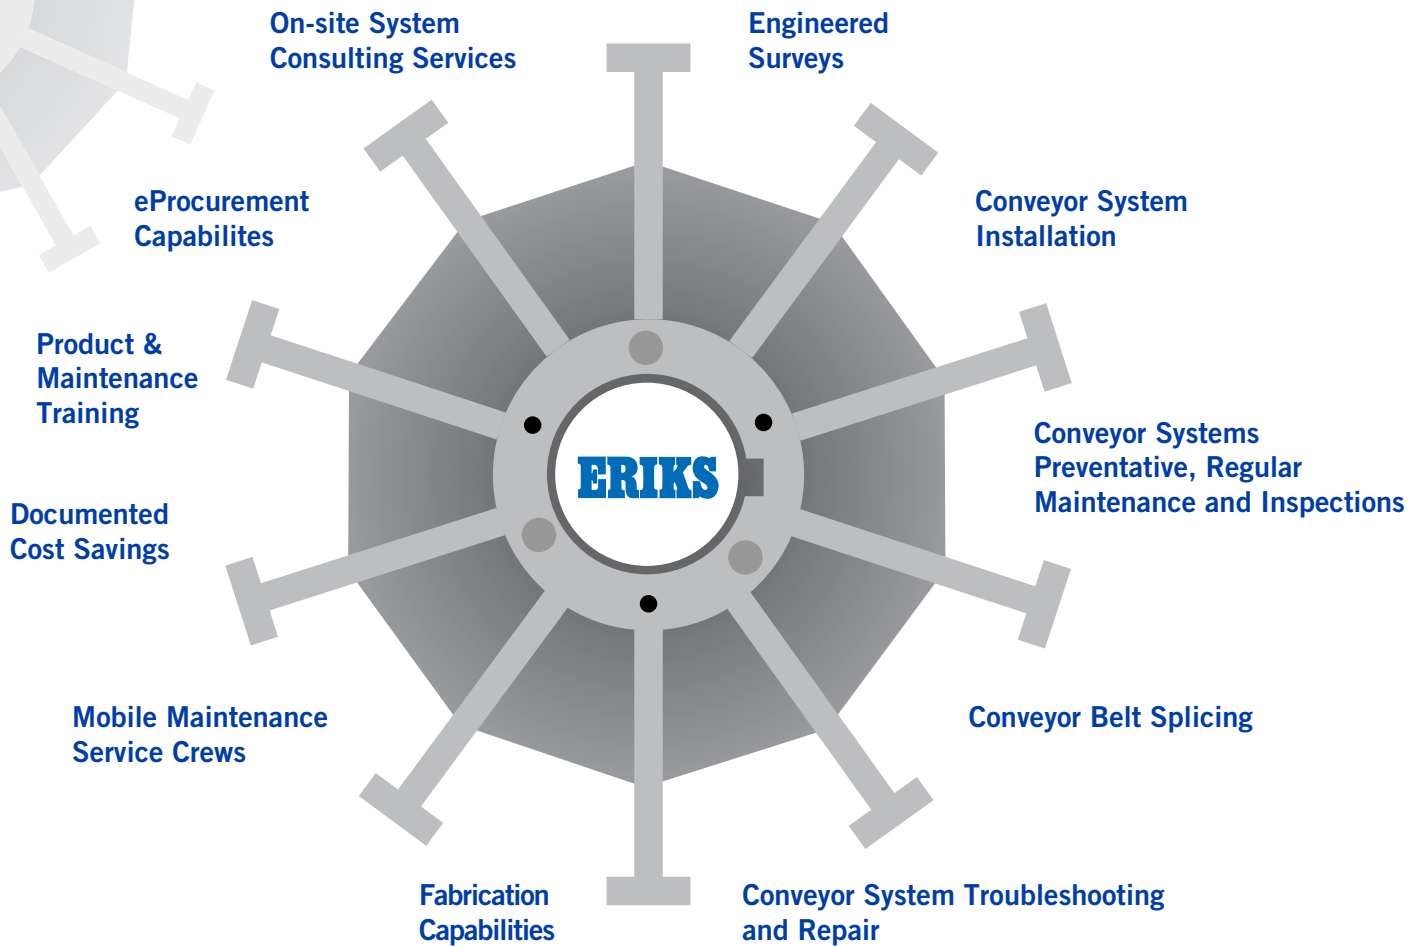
On-site System Consulting Services

Engineered Surveys

eProcurement Capabilites

Conveyor System Installation

Product & Maintenance Training

Conveyor Systems Preventative, Regular Maintenance and Inspections

ERIKS

Documented Cost Savings

Mobile Maintenance Service Crews

Conveyor Belt Splicing

Fabrication Capabilities

Conveyor System Troubleshooting and Repair